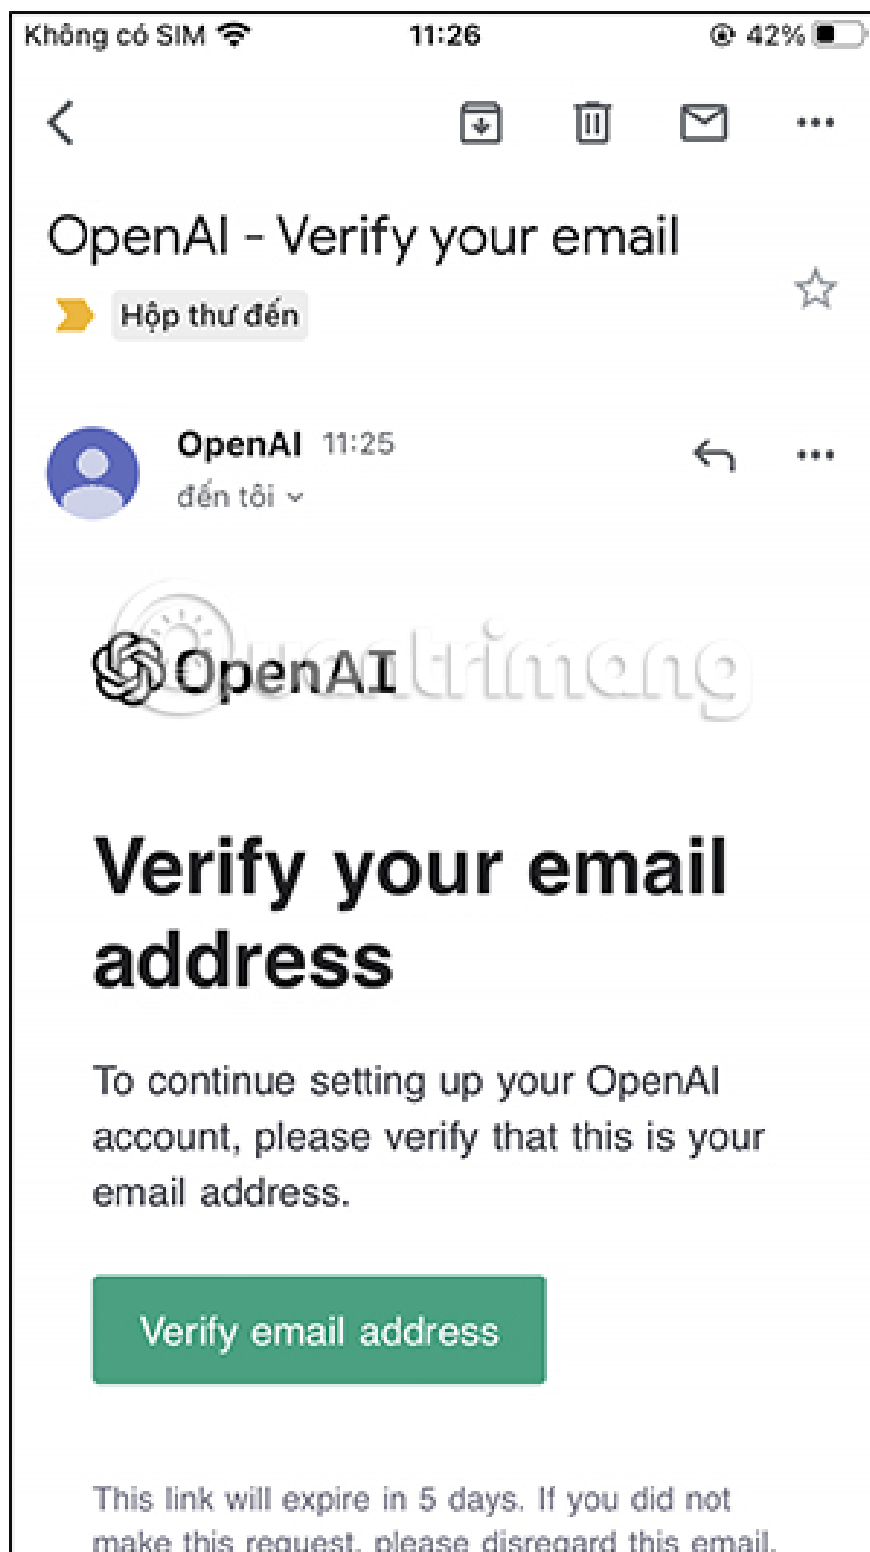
Không có SIM 11:26 42%

OpenAI - Verify your email

Hộp thư đến

OpenAI 11:25
đến tôi

OpenAI

Quantrimang

Verify your email address

To continue setting up your OpenAI account, please verify that this is your email address.

Verify email address

This link will expire in 5 days. If you did not make this request, please disregard this email.